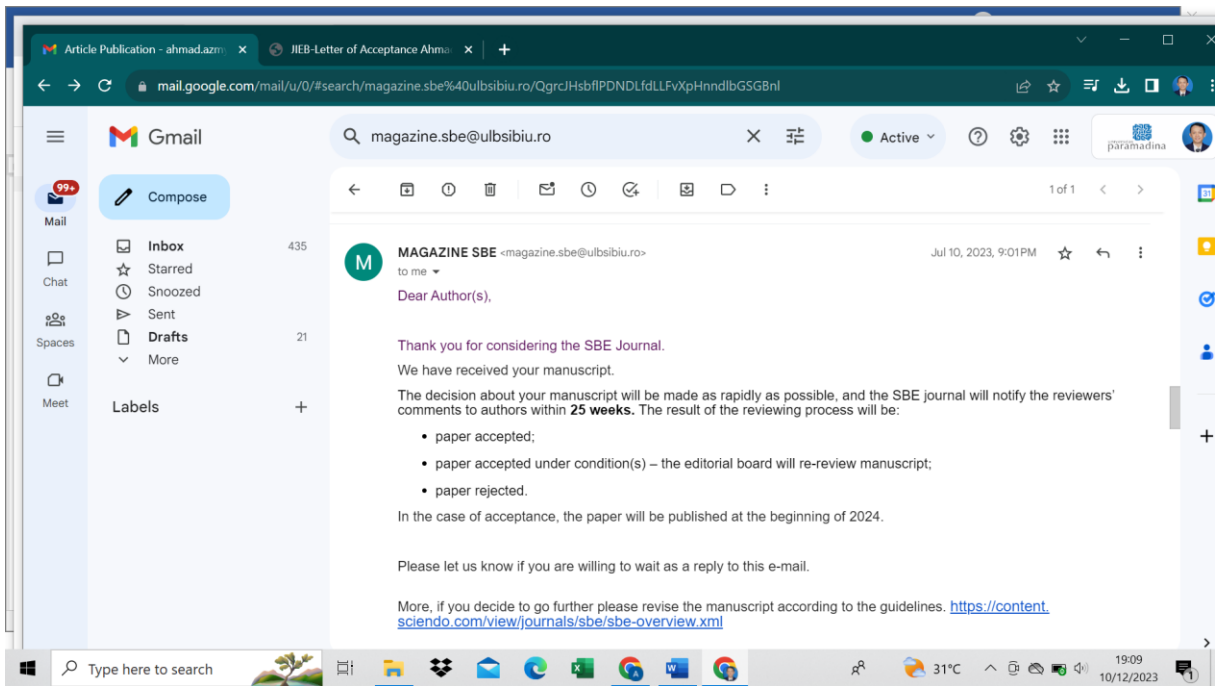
Article Publication - ahmad.azm ×
JIEB-Letter of Acceptance Ahma ×
+
mail.google.com/mail/u/0/#search/magazine.sbe%40ulbsibiu.ro/QgrcJHsbflPDNDLfdLLFvXpHnndlbGSGBnl

Gmail
magazine.sbe@ulbsibiu.ro
Active
paramadina

99+
Mail
Chat
Spaces
Meet

Compose
Inbox 435
Starred
Snoozed
Sent
Drafts 21
More
Labels +

1 of 1

MAGAZINE SBE <magazine.sbe@ulbsibiu.ro>
to me
Jul 10, 2023, 9:01PM

Dear Author(s),

Thank you for considering the SBE Journal.

We have received your manuscript.

The decision about your manuscript will be made as rapidly as possible, and the SBE journal will notify the reviewers' comments to authors within **25 weeks.** The result of the reviewing process will be:

- paper accepted;
- paper accepted under condition(s) – the editorial board will re-review manuscript;
- paper rejected.

In the case of acceptance, the paper will be published at the beginning of 2024.

Please let us know if you are willing to wait as a reply to this e-mail.

More, if you decide to go further please revise the manuscript according to the guidelines. https://content.sciendo.com/view/journals/sbe/sbe-overview.xml

Type here to search
31°C
19:09
10/12/2023